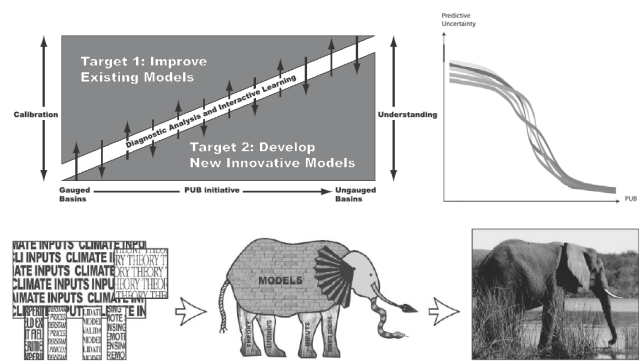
Target 1: Improve Existing Models

Diagnostic Analysis and Interactive Learning

Target 2: Develop New Innovative Models

Calibration

Understanding

Gauged Basins

PUB initiative

Ungauged Basins

Predictive Uncertainty

PUB

IMATE INPUTS CLIMATE INPUTS CLIMATE INPUTS CLIMATE INPUTS CLIMATE INPUTS

RY THEORY THEORY THEORY

MODELS

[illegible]